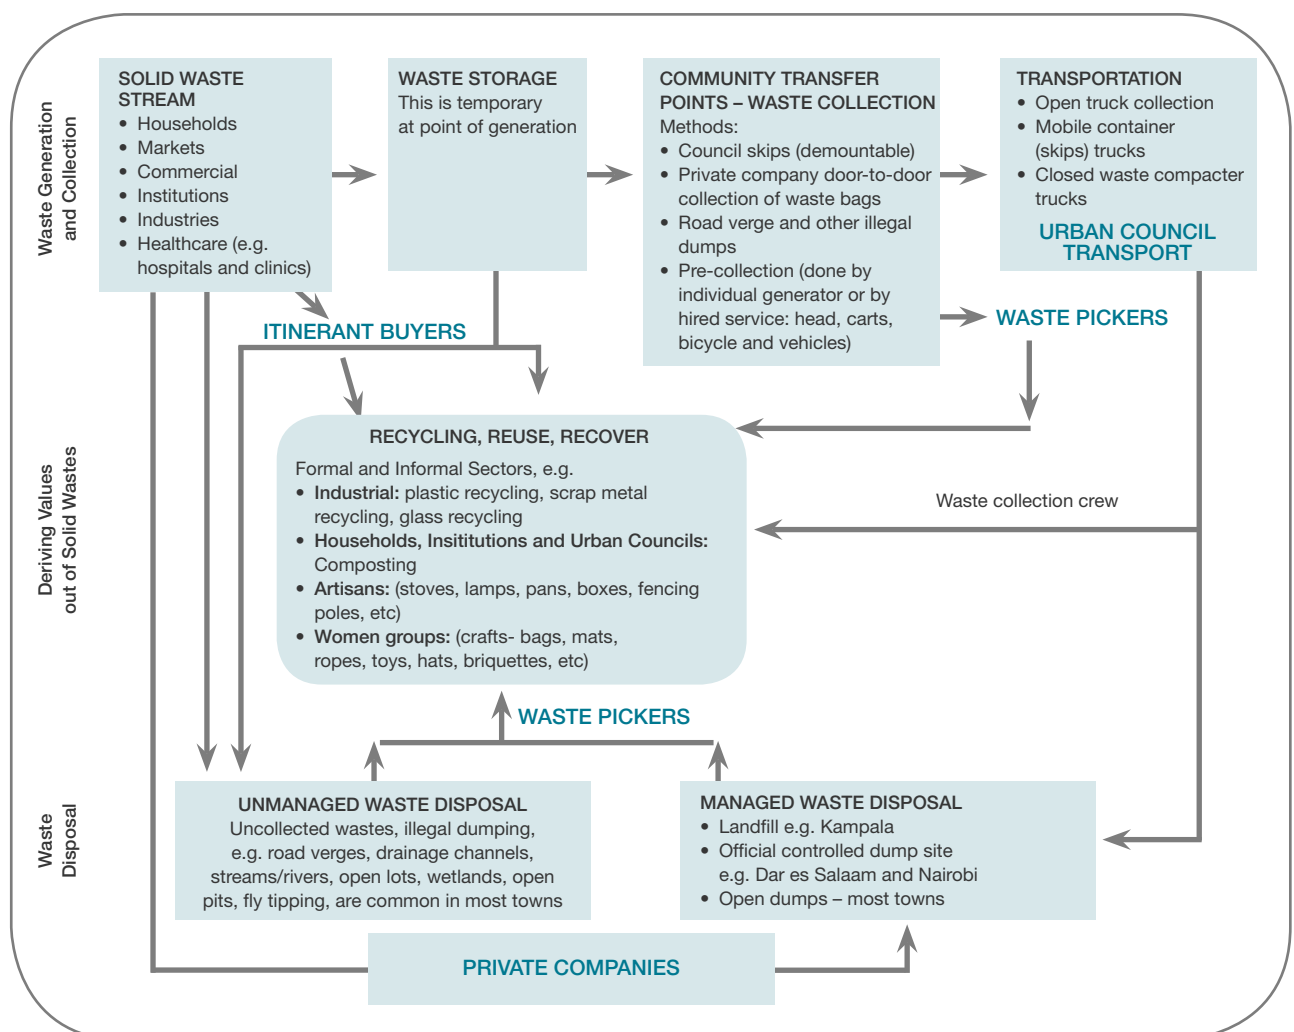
Waste Generation and Collection

SOLID WASTE STREAM
• Households
• Markets
• Commercial
• Institutions
• Industries
• Healthcare (e.g. hospitals and clinics)

WASTE STORAGE
This is temporary at point of generation

COMMUNITY TRANSFER POINTS – WASTE COLLECTION
Methods:
• Council skips (demountable)
• Private company door-to-door collection of waste bags
• Road verge and other illegal dumps
• Pre-collection (done by individual generator or by hired service: head, carts, bicycle and vehicles)

TRANSPORTATION
• Open truck collection
• Mobile container (skips) trucks
• Closed waste compacter trucks

URBAN COUNCIL TRANSPORT

ITINERANT BUYERS

WASTE PICKERS

Deriving Values out of Solid Wastes

RECYCLING, REUSE, RECOVER
Formal and Informal Sectors, e.g.
• **Industrial:** plastic recycling, scrap metal recycling, glass recycling
• **Households, Insititutions and Urban Councils:** Composting
• **Artisans:** (stoves, lamps, pans, boxes, fencing poles, etc)
• **Women groups:** (crafts- bags, mats, ropes, toys, hats, briquettes, etc)

Waste collection crew

WASTE PICKERS

Waste Disposal

UNMANAGED WASTE DISPOSAL
Uncollected wastes, illegal dumping, e.g. road verges, drainage channels, streams/rivers, open lots, wetlands, open pits, fly tipping, are common in most towns

MANAGED WASTE DISPOSAL
• Landfill e.g. Kampala
• Official controlled dump site e.g. Dar es Salaam and Nairobi
• Open dumps – most towns

PRIVATE COMPANIES